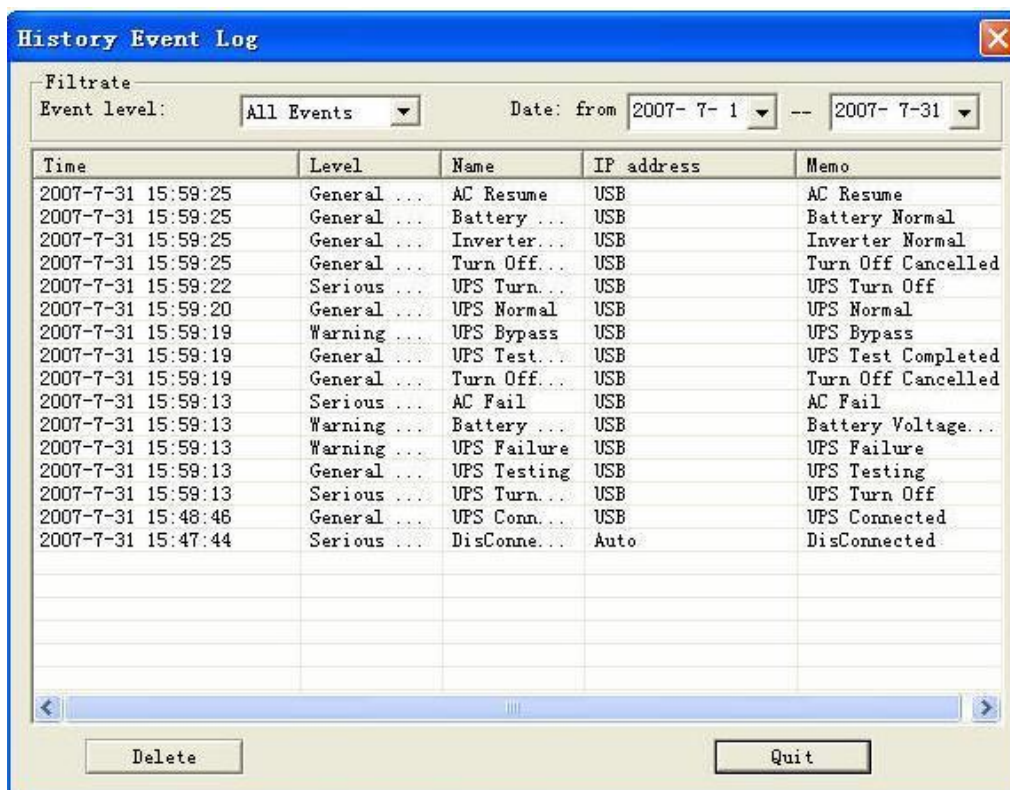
History Event Log

Filtrate

Event level: All Events

Date: from 2007- 7- 1 -- 2007- 7-31

| Time | Level | Name | IP address | Memo |
|---|---|---|---|---|
| 2007-7-31 15:59:25 | General ... | AC Resume | USB | AC Resume |
| 2007-7-31 15:59:25 | General ... | Battery ... | USB | Battery Normal |
| 2007-7-31 15:59:25 | General ... | Inverter... | USB | Inverter Normal |
| 2007-7-31 15:59:25 | General ... | Turn Off... | USB | Turn Off Cancelled |
| 2007-7-31 15:59:22 | Serious ... | UPS Turn... | USB | UPS Turn Off |
| 2007-7-31 15:59:20 | General ... | UPS Normal | USB | UPS Normal |
| 2007-7-31 15:59:19 | Warning ... | UPS Bypass | USB | UPS Bypass |
| 2007-7-31 15:59:19 | General ... | UPS Test... | USB | UPS Test Completed |
| 2007-7-31 15:59:19 | General ... | Turn Off... | USB | Turn Off Cancelled |
| 2007-7-31 15:59:13 | Serious ... | AC Fail | USB | AC Fail |
| 2007-7-31 15:59:13 | Warning ... | Battery ... | USB | Battery Voltage... |
| 2007-7-31 15:59:13 | Warning ... | UPS Failure | USB | UPS Failure |
| 2007-7-31 15:59:13 | General ... | UPS Testing | USB | UPS Testing |
| 2007-7-31 15:59:13 | Serious ... | UPS Turn... | USB | UPS Turn Off |
| 2007-7-31 15:48:46 | General ... | UPS Conn... | USB | UPS Connected |
| 2007-7-31 15:47:44 | Serious ... | DisConne... | Auto | DisConnected |

Delete

Quit